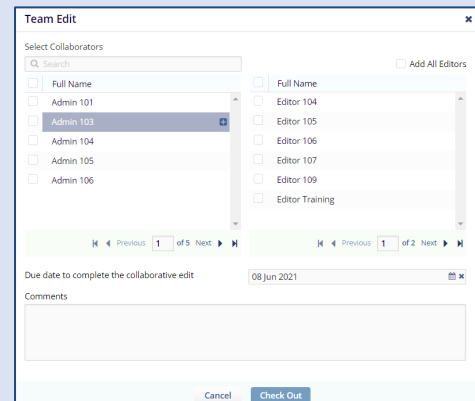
Team Edit

×

Select Collaborators

Search

Add All Editors

| | Full Name |
|---|---|
| | Admin 101 |
| | Admin 103 |
| | Admin 104 |
| | Admin 105 |
| | Admin 106 |

Previous 1 of 5 Next

| | Full Name |
|---|---|
| | Editor 104 |
| | Editor 105 |
| | Editor 106 |
| | Editor 107 |
| | Editor 109 |
| | Editor Training |

Previous 1 of 2 Next

Due date to complete the collaborative edit

08 Jun 2021

Comments

Cancel

Check Out